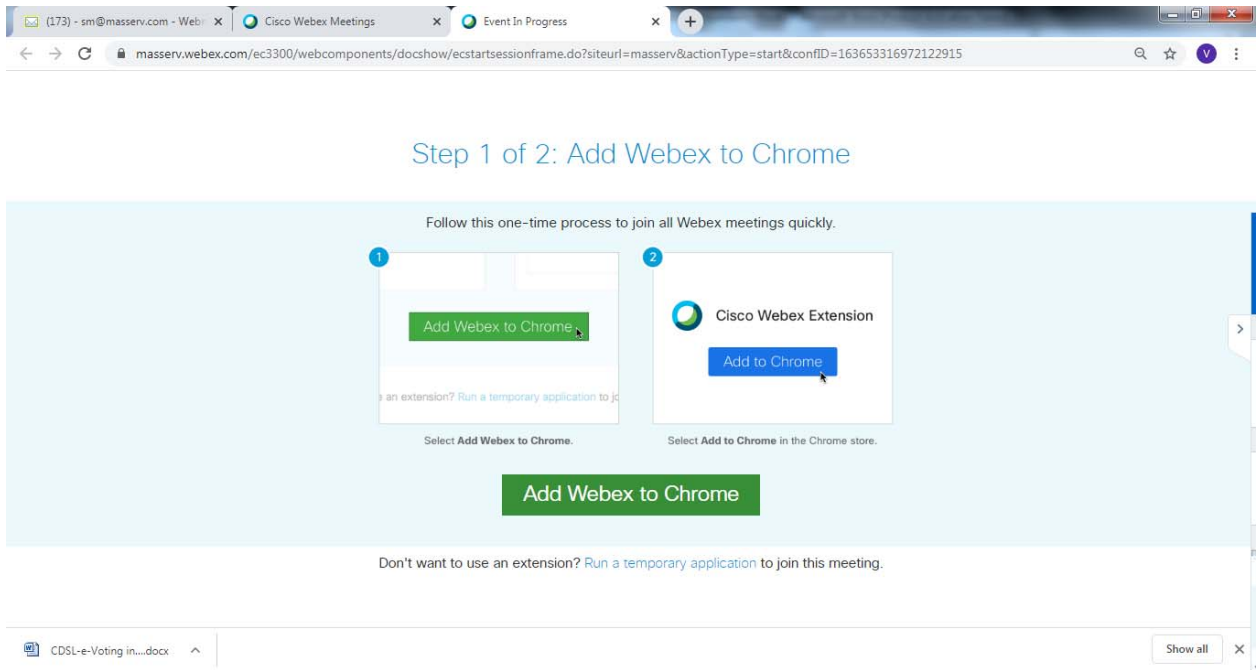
(173) - sm@masserv.com - Web ×
Cisco Webex Meetings ×
Event In Progress ×
+

masserv.webex.com/ec3300/webcomponents/docshow/ecstartsessionframe.do?siteurl=masserv&actionType=start&confID=163653316972122915

V

Step 1 of 2: Add Webex to Chrome

Follow this one-time process to join all Webex meetings quickly.

1

Add Webex to Chrome

an extension? Run a temporary application to jo

Select **Add Webex to Chrome**.

2

Cisco Webex Extension

Add to Chrome

Select **Add to Chrome** in the Chrome store.

Add Webex to Chrome

Don't want to use an extension? Run a temporary application to join this meeting.

CDSL-e-Voting in....docx

Show all ×